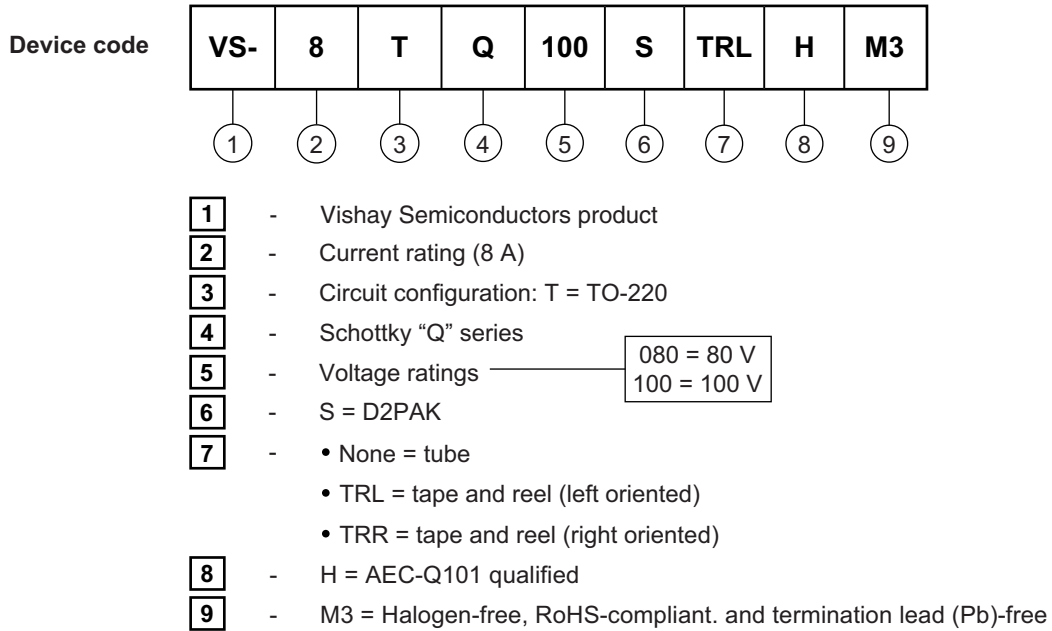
Device code

| VS- | 8 | T | Q | 100 | S | TRL | H | M3 |
|---|---|---|---|---|---|---|---|---|
| 1 | 2 | 3 | 4 | 5 | 6 | 7 | 8 | 9 |

1 - Vishay Semiconductors product
2 - Current rating (8 A)
3 - Circuit configuration: T = TO-220
4 - Schottky "Q" series
5 - Voltage ratings 080 = 80 V 100 = 100 V
6 - S = D2PAK
7 - • None = tube
• TRL = tape and reel (left oriented)
• TRR = tape and reel (right oriented)
8 - H = AEC-Q101 qualified
9 - M3 = Halogen-free, RoHS-compliant. and termination lead (Pb)-free